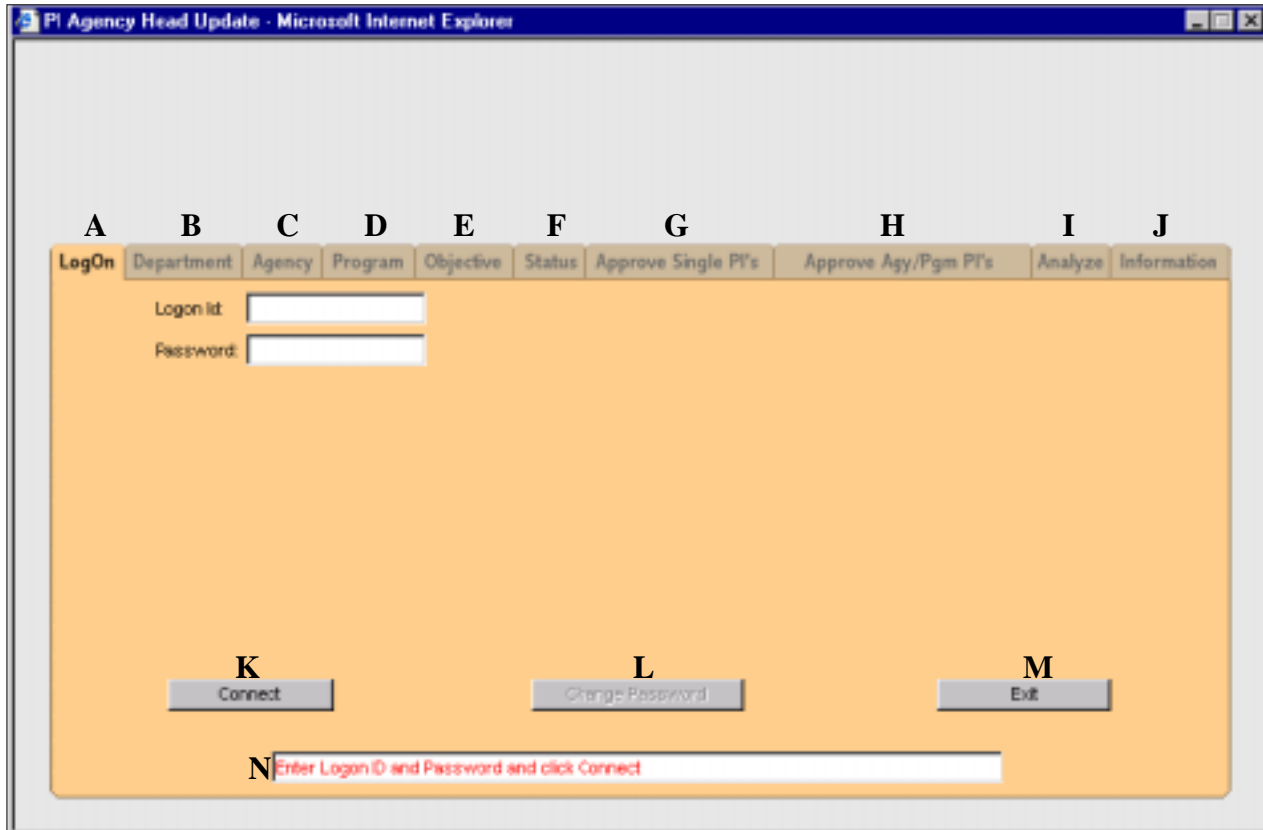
PI Agency Head Update - Microsoft Internet Explorer

A B C D E F G H I J

LogOn | Department | Agency | Program | Objective | Status | Approve Single PI's | Approve Agy/Pgm PI's | Analyze | Information

Logon Id:

Password:

K
Connect

L
Change Password

M
Exit

N
Enter Logon ID and Password and click Connect